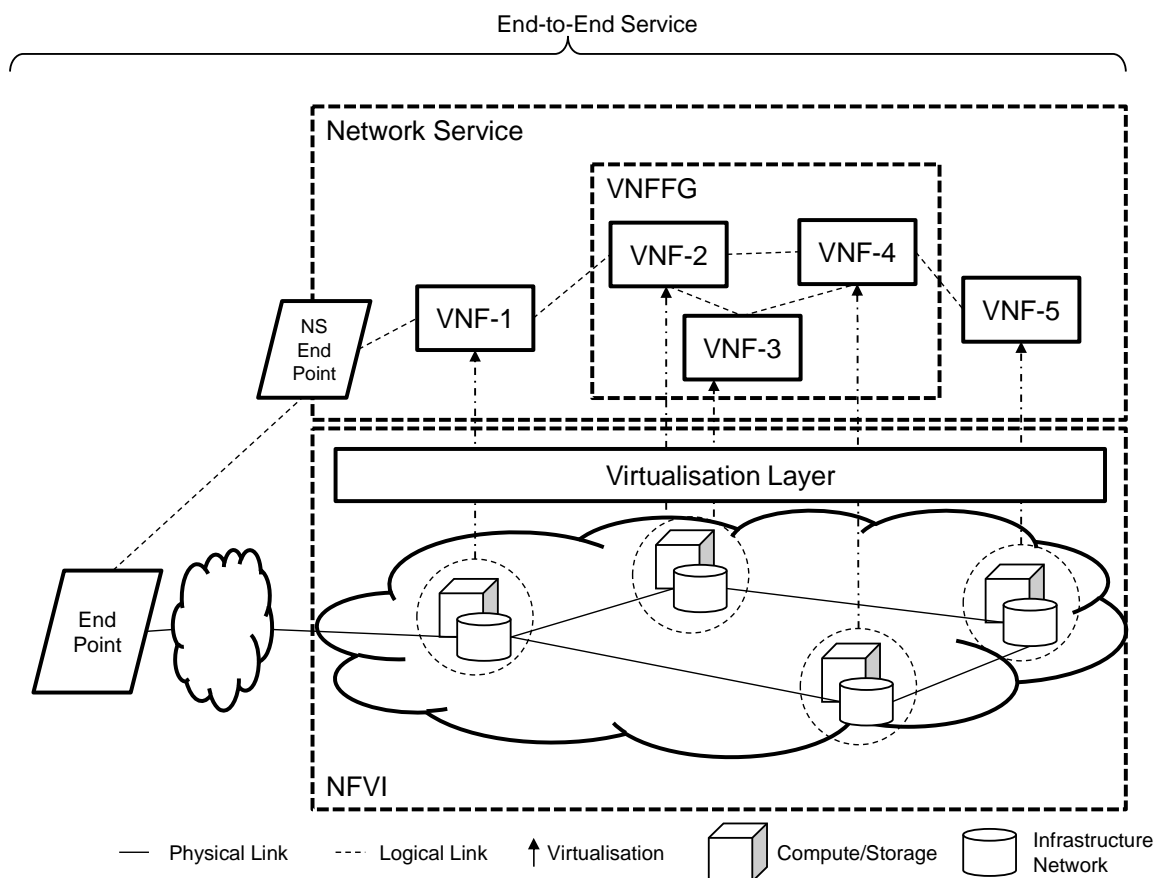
End-to-End Service

Network Service

VNFFG

VNF-2

VNF-4

VNF-1

VNF-5

VNF-3

NS End Point

Virtualisation Layer

End Point

NFVI

Physical Link

Logical Link

Virtualisation

Compute/Storage

Infrastructure Network